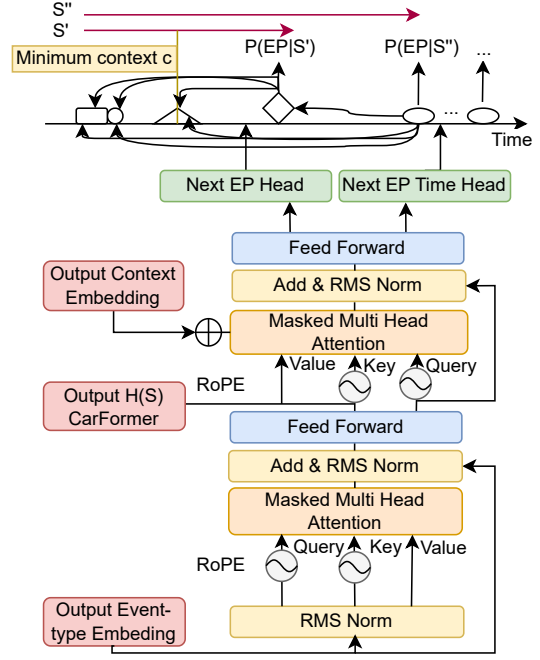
S''

S'

Minimum context c

P(EP|S')

P(EP|S'')

...

...

Time

Next EP Head

Next EP Time Head

Feed Forward

Add & RMS Norm

Output Context Embedding

$\oplus$

Masked Multi Head Attention

Value

Key

Query

RoPE

Output H(S) CarFormer

Feed Forward

Add & RMS Norm

Masked Multi Head Attention

Query

Key

Value

RoPE

Output Event-type Embeding

RMS Norm